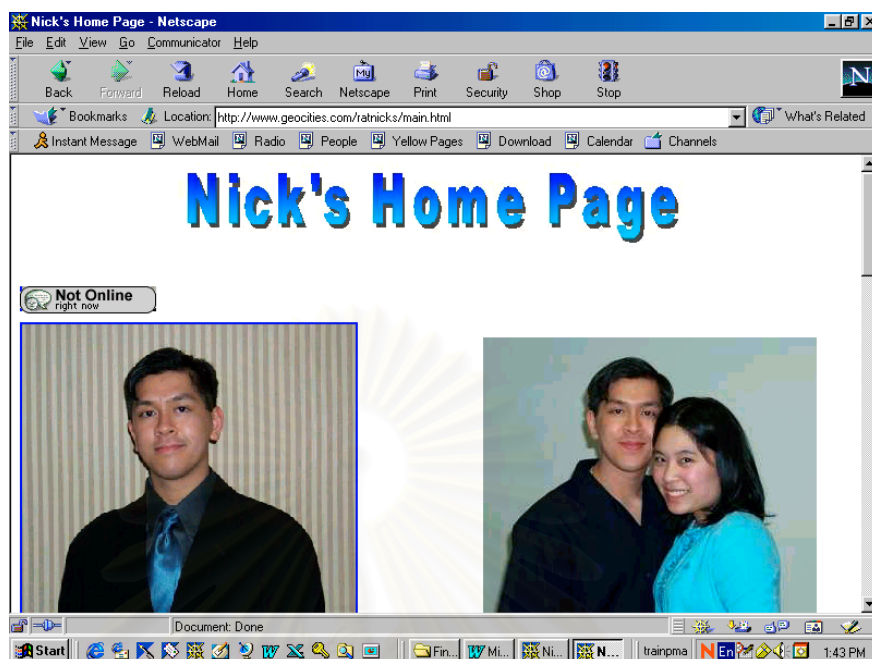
Nick's Home Page - Netscape

File Edit View Go Communicator Help

Back Forward Reload Home Search Netscape Print Security Shop Stop

Bookmarks Location: http://www.geocities.com/ratnicks/main.html What's Related

Instant Message WebMail Radio People Yellow Pages Download Calendar Channels

Nick's Home Page

Not Online right now

Document: Done

Start Fin... Mi... Ni... N... trainpma En 1:43 PM